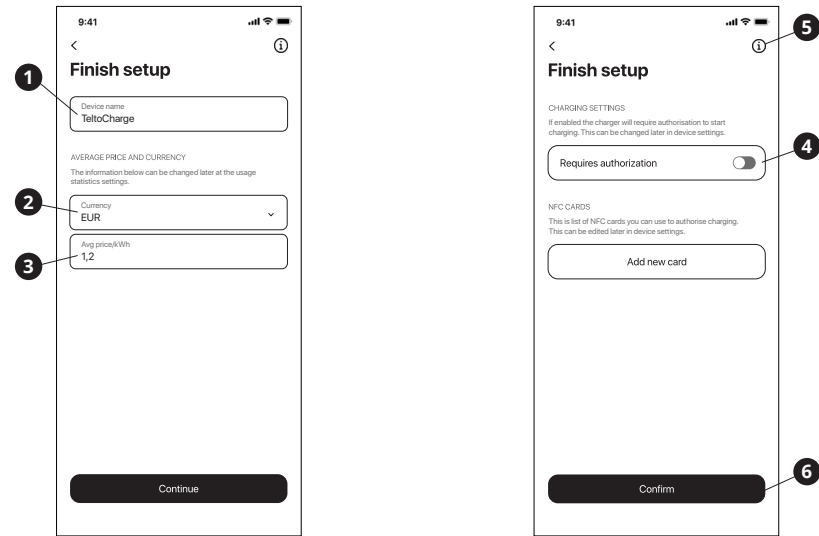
9:41

<

ⓘ

Finish setup

1

Device name
TeltoCharge

AVERAGE PRICE AND CURRENCY

The information below can be changed later at the usage statistics settings.

2

Currency
EUR

3

Avg price/kWh
1,2

Continue

9:41

5

<

ⓘ

Finish setup

CHARGING SETTINGS

If enabled the charger will require authorisation to start charging. This can be changed later in device settings.

4

Requires authorization

NFC CARDS

This is list of NFC cards you can use to authorise charging. This can be edited later in device settings.

Add new card

6

Confirm